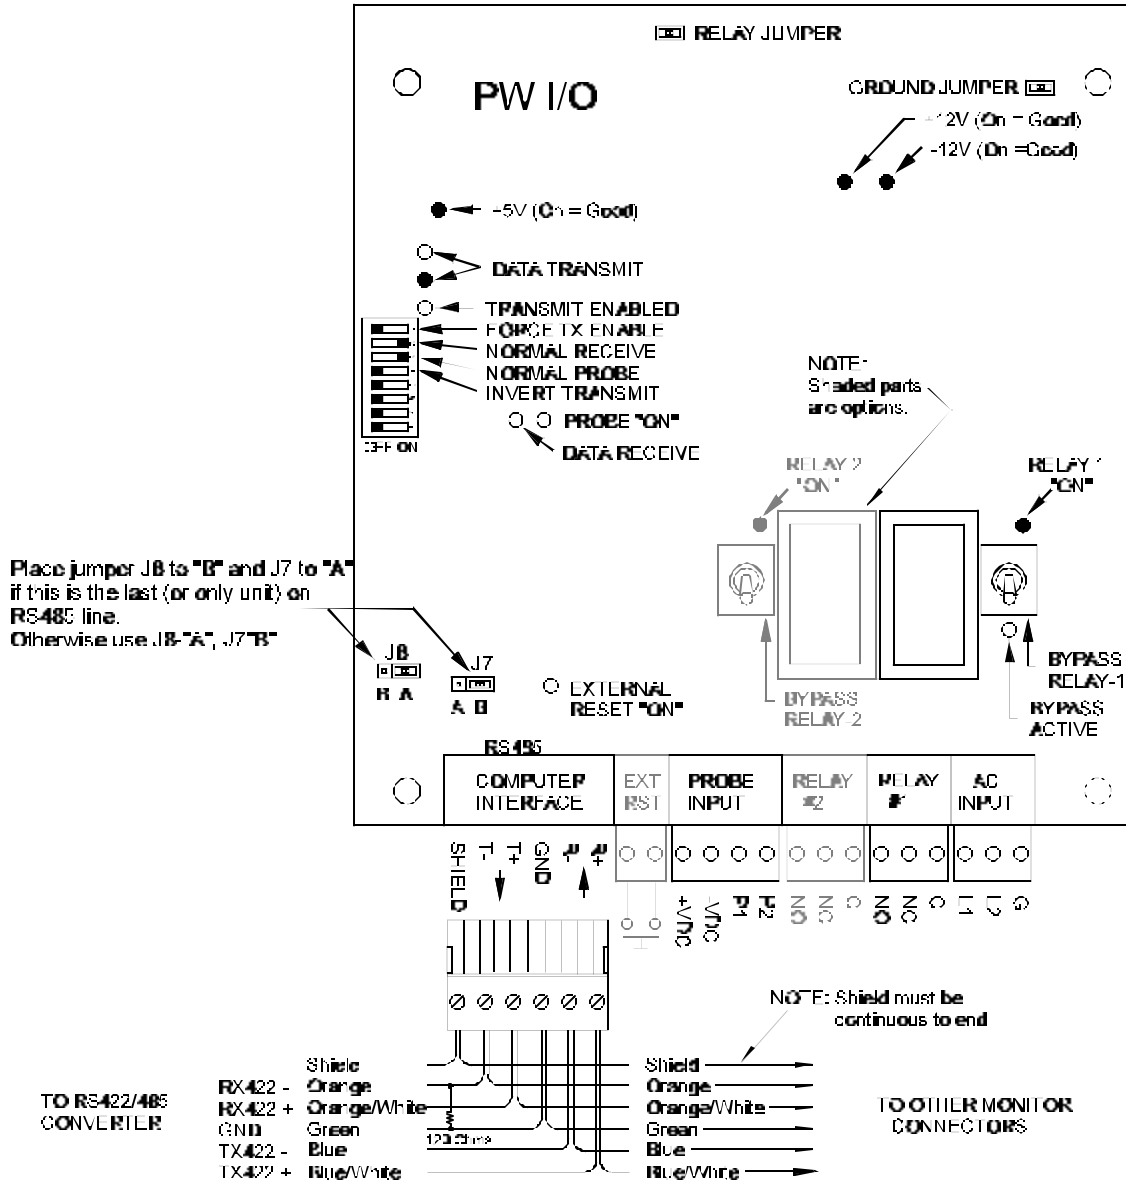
RELAY JUMPER

PW I/O

GROUND JUMPER

+12V (On = Good)

-12V (On =Good)

+5V (On = Good)

DATA TRANSMIT

TRANSMIT ENABLED

FORCE TX ENABLE

NORMAL RECEIVE

NORMAL PROBE

INVERT TRANSMIT

OFF ON

PROBE "ON"

DATA RECEIVE

NOTE: Shaded parts are options.

RELAY 2 "ON"

RELAY 1 "ON"

Place jumper J8 to "B" and J7 to "A" if this is the last (or only unit) on RS485 line. Otherwise use J8-"A", J7"B"

J8

B A

J7

A B

EXTERNAL RESET "ON"

BYPASS RELAY-2

BYPASS RELAY-1

BYPASS ACTIVE

RS485

COMPUTER INTERFACE

EXT RST

PROBE INPUT

RELAY #2

RELAY #1

AC INPUT

SHIELD T- T+ GND R- R+

+VDC -VDC P1 P2 NO NC C NO NC C L1 L2 G

NOTE: Shield must be continuous to end

TO RS422/485 CONVERTER

Shield
RX422 - Orange
RX422 + Orange/White
GND Green
TX422 - Blue
TX422 + Blue/White

120 Ohms

Shield
Orange
Orange/White
Green
Blue
Blue/White

TO OTHER MONITOR CONNECTORS